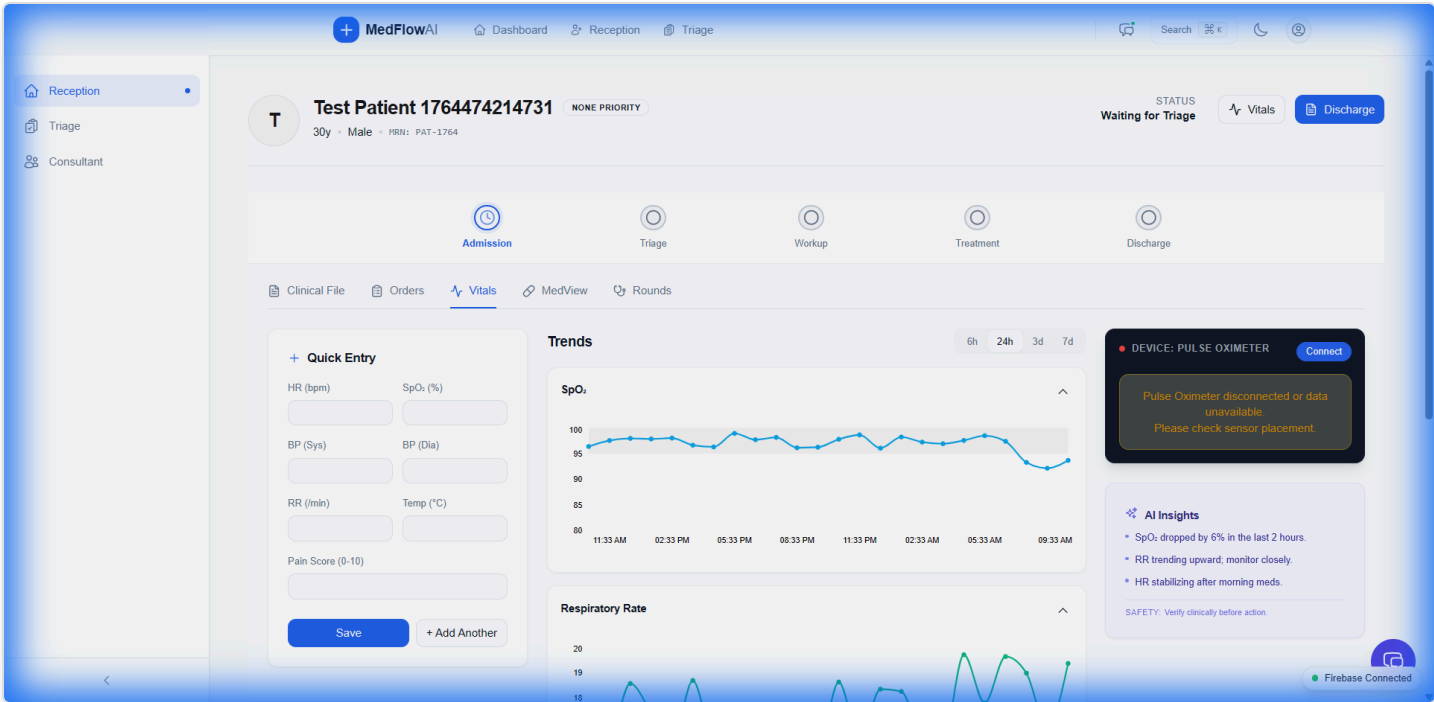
MedFlowAI Dashboard Reception Triage Search ⌘ K

Reception
Triage
Consultant

T
Test Patient 1764474214731 NONE PRIORITY
30y • Male • MRN: PAT-1764

STATUS
Waiting for Triage
Vitals
Discharge

Admission
Triage
Workup
Treatment
Discharge

Clinical File Orders Vitals MedView Rounds

+ Quick Entry
HR (bpm)
SpO₂ (%)
BP (Sys)
BP (Dia)
RR (/min)
Temp (°C)
Pain Score (0-10)
Save
+ Add Another

Trends
6h 24h 3d 7d

SpO₂
100
95
90
85
80
11:33 AM 02:33 PM 05:33 PM 08:33 PM 11:33 PM 02:33 AM 05:33 AM 09:33 AM

Respiratory Rate
20
19
18

DEVICE: PULSE OXIMETER
Connect
Pulse Oximeter disconnected or data unavailable.
Please check sensor placement.

AI Insights
SpO₂ dropped by 6% in the last 2 hours.
RR trending upward; monitor closely.
HR stabilizing after morning meds.
SAFETY: Verify clinically before action.

Firebase Connected